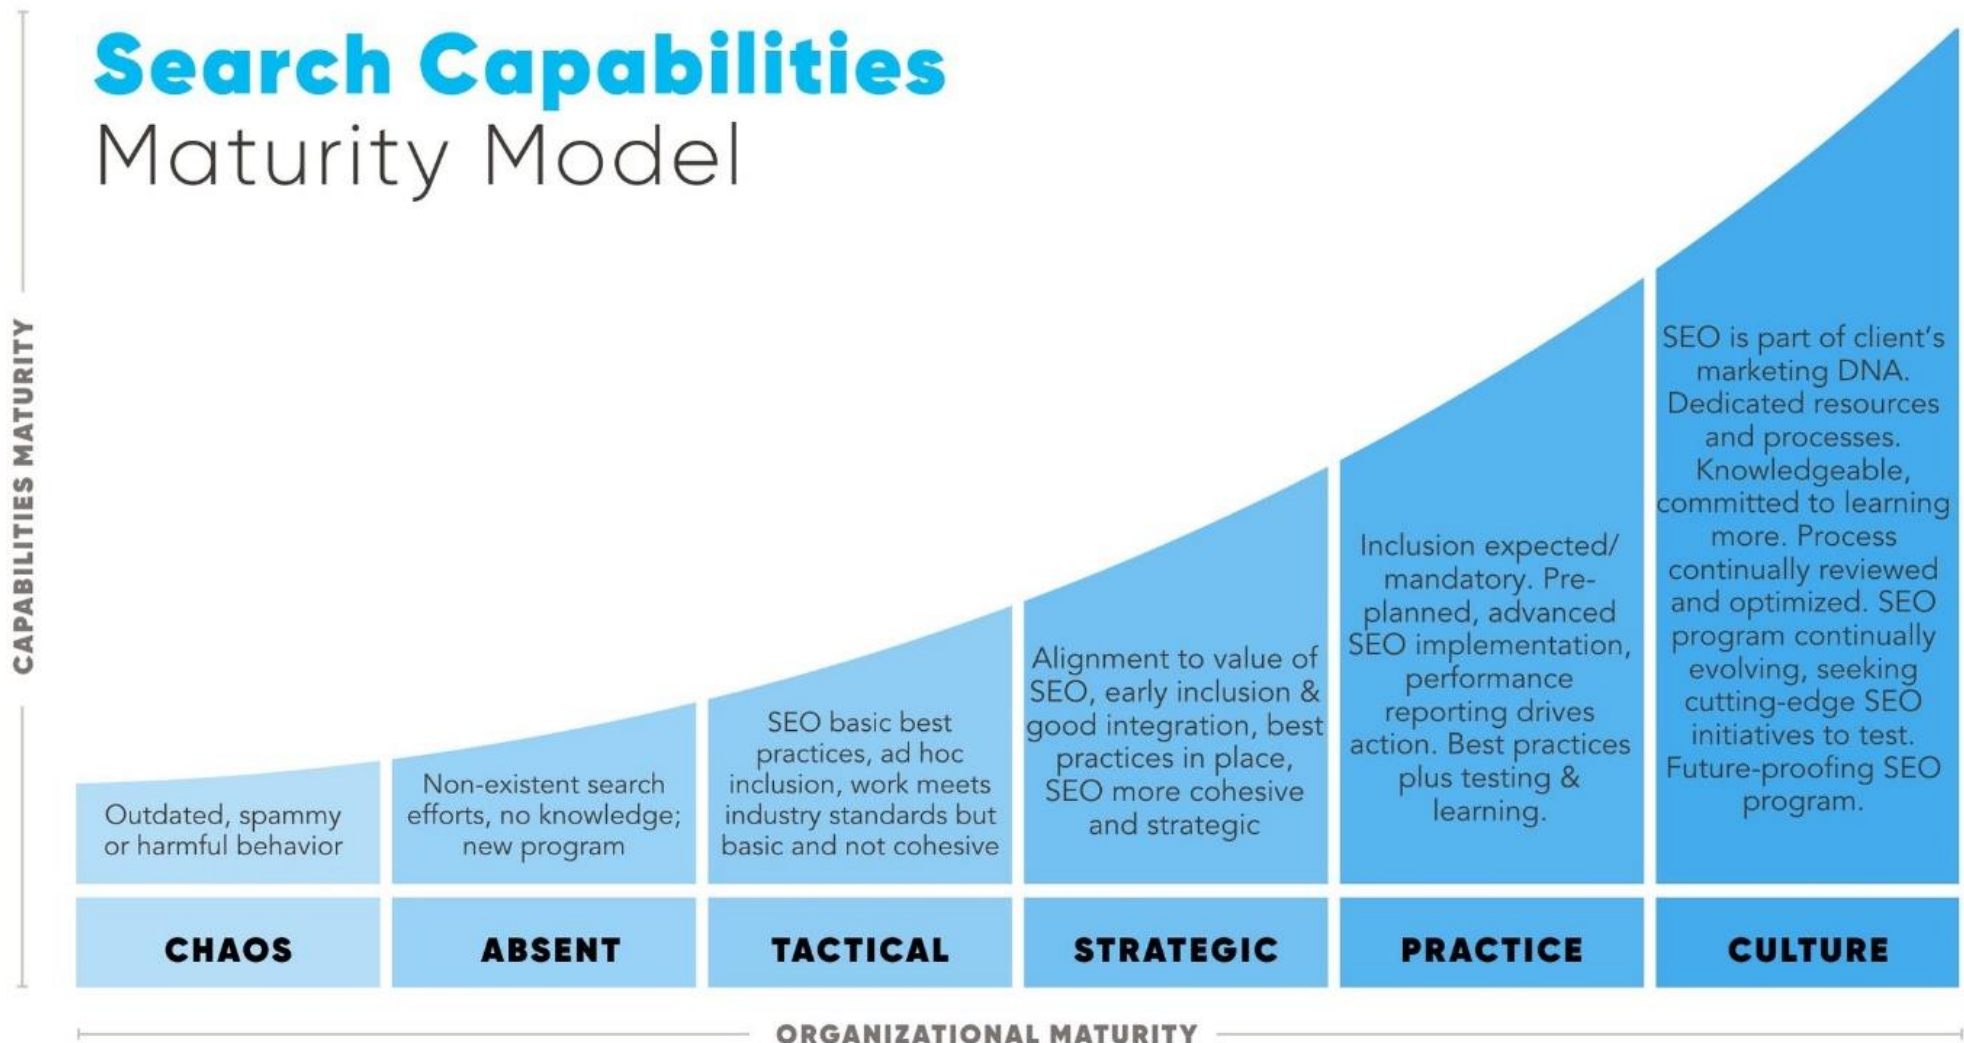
Search Capabilities
Maturity Model

CAPABILITIES MATURITY

Outdated, spammy or harmful behavior

Non-existent search efforts, no knowledge; new program

SEO basic best practices, ad hoc inclusion, work meets industry standards but basic and not cohesive

Alignment to value of SEO, early inclusion & good integration, best practices in place, SEO more cohesive and strategic

Inclusion expected/ mandatory. Preplanned, advanced SEO implementation, performance reporting drives action. Best practices plus testing & learning.

SEO is part of client's marketing DNA. Dedicated resources and processes. Knowledgeable, committed to learning more. Process continually reviewed and optimized. SEO program continually evolving, seeking cutting-edge SEO initiatives to test. Future-proofing SEO program.

| CHAOS | ABSENT | TACTICAL | STRATEGIC | PRACTICE | CULTURE |
|---|---|---|---|---|---|

ORGANIZATIONAL MATURITY